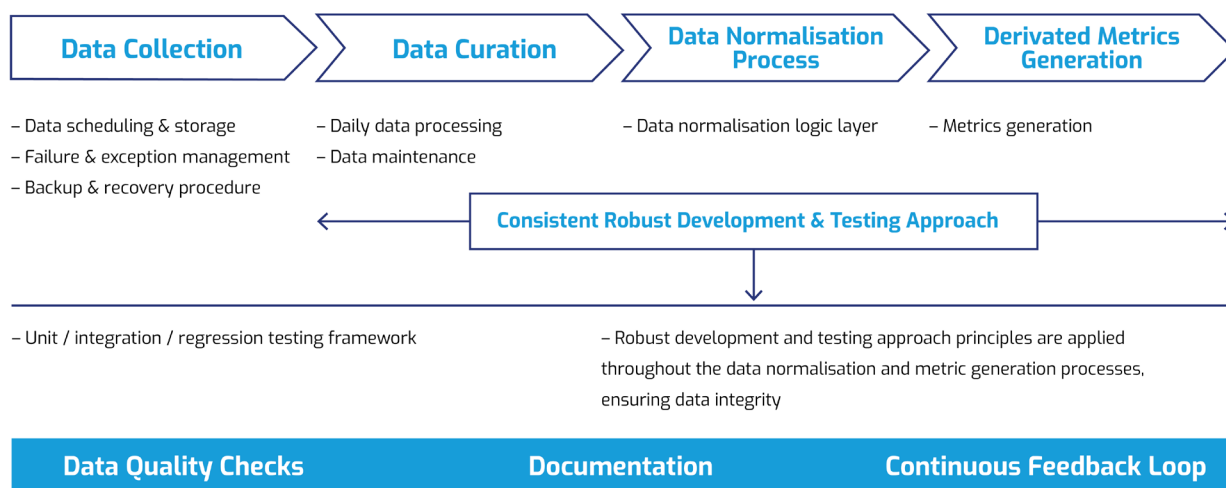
Data Collection

Data Curation

Data Normalisation Process

Derivated Metrics Generation

– Data scheduling & storage
– Failure & exception management
– Backup & recovery procedure

– Daily data processing
– Data maintenance

– Data normalisation logic layer

– Metrics generation

Consistent Robust Development & Testing Approach

– Unit / integration / regression testing framework

– Robust development and testing approach principles are applied throughout the data normalisation and metric generation processes, ensuring data integrity

Data Quality Checks

Documentation

Continuous Feedback Loop